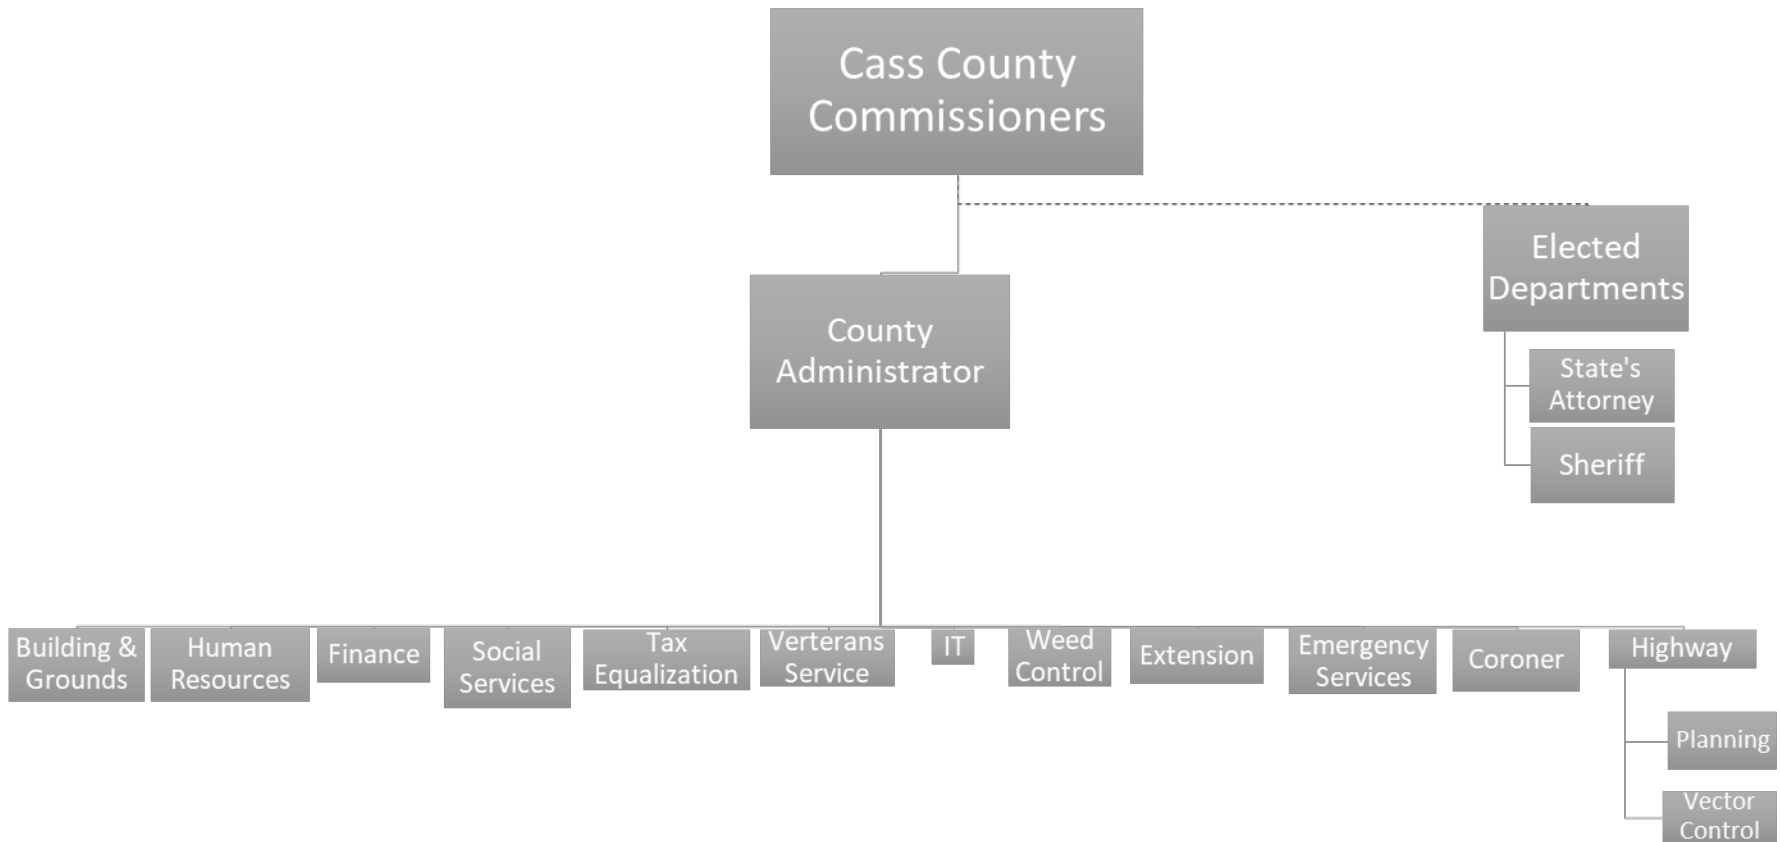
Cass County Commissioners

County Administrator

Elected Departments

State's Attorney

Sheriff

Building & Grounds

Human Resources

Finance

Social Services

Tax Equalization

Verterans Service

IT

Weed Control

Extension

Emergency Services

Coroner

Highway

Planning

Vector Control